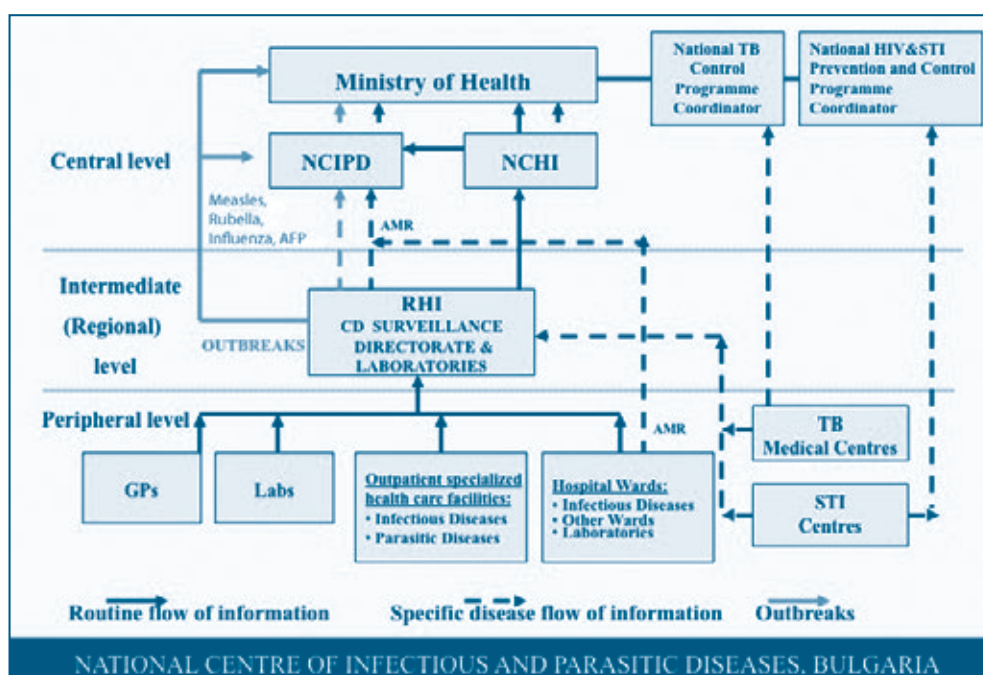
Ministry of Health

National TB Control Programme Coordinator

National HIV&STI Prevention and Control Programme Coordinator

Central level

NCIPD

NCHI

Measles, Rubella, Influenza, AFP

AMR

Intermediate (Regional) level

RHI
CD SURVEILLANCE DIRECTORATE & LABORATORIES

OUTBREAKS

Peripheral level

AMR

TB Medical Centres

GPs

Labs

Outpatient specialized health care facilities:
• Infectious Diseases
• Parasitic Diseases

Hospital Wards:
• Infectious Diseases
• Other Wards
• Laboratories

STI Centres

Routine flow of information

Specific disease flow of information

Outbreaks

NATIONAL CENTRE OF INFECTIOUS AND PARASITIC DISEASES, BULGARIA